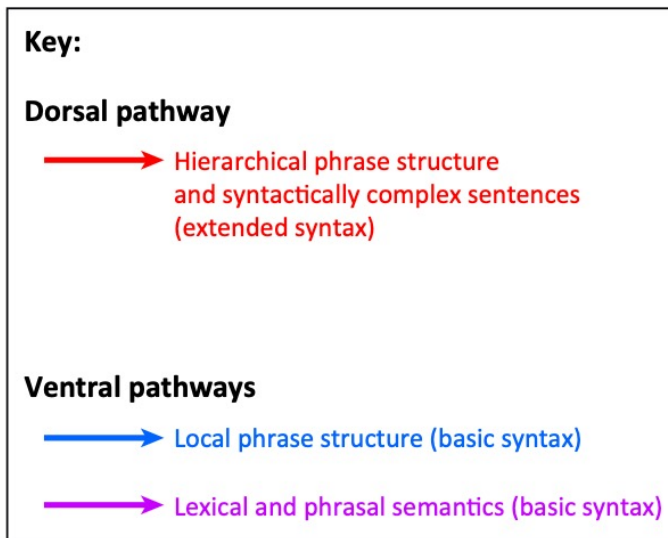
Key:

Dorsal pathway

Hierarchical phrase structure and syntactically complex sentences (extended syntax)

Ventral pathways

Local phrase structure (basic syntax)

Lexical and phrasal semantics (basic syntax)